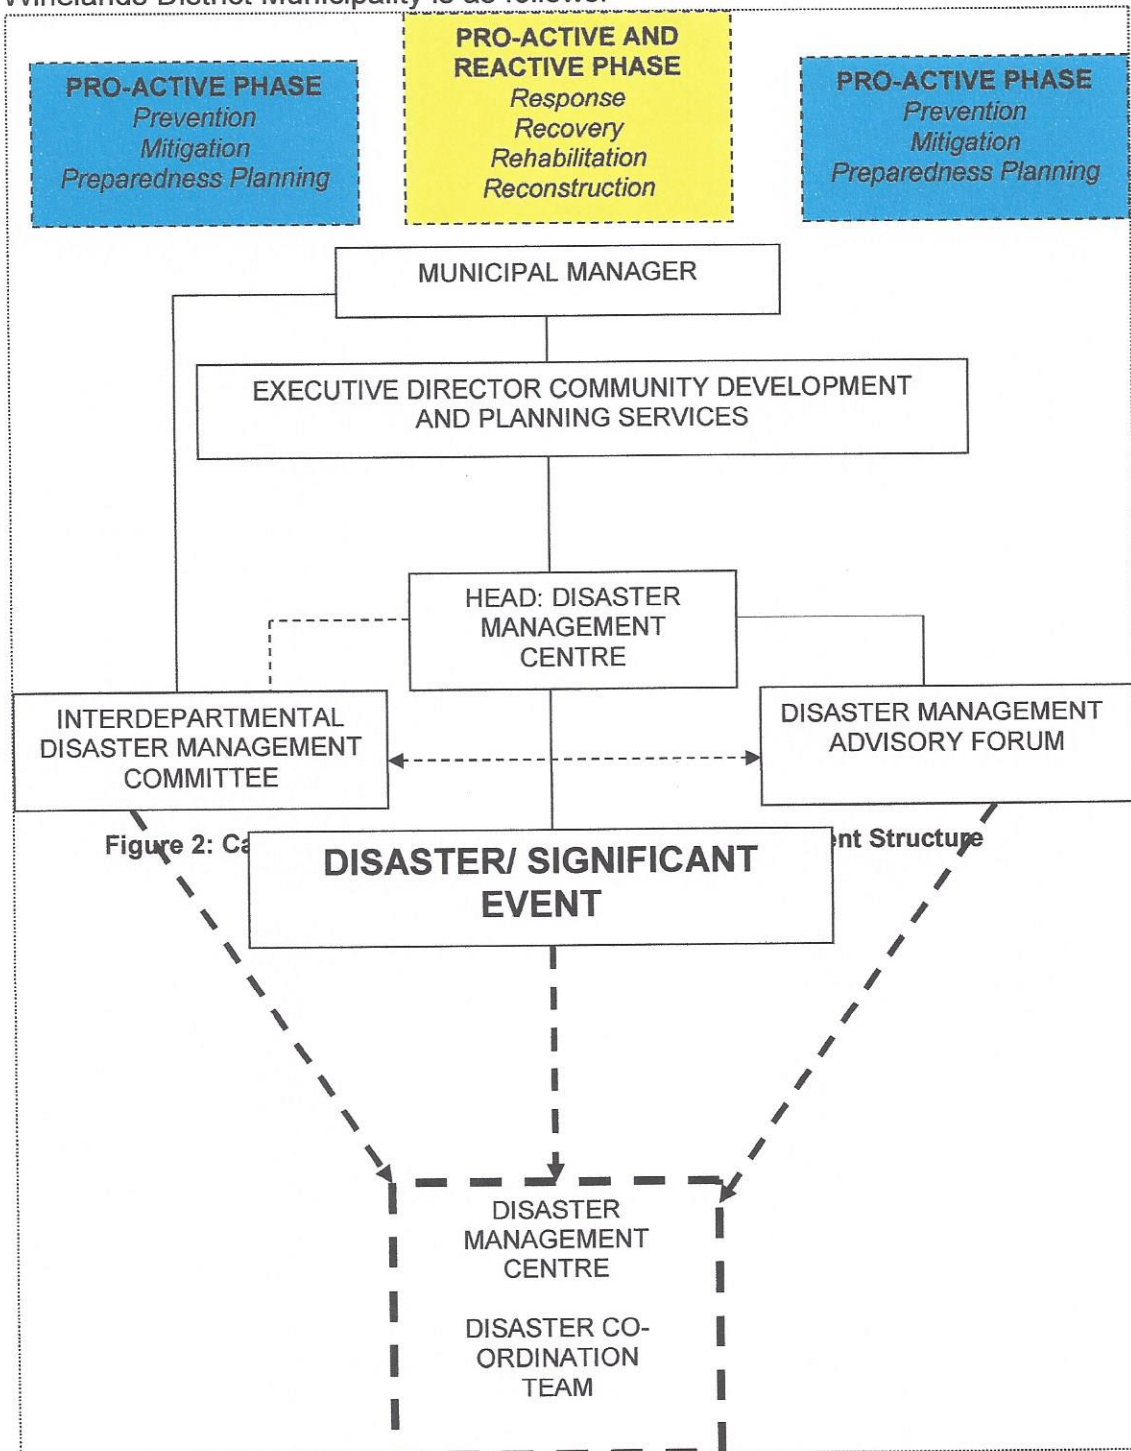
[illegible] District Municipality is as follows:

PRO-ACTIVE PHASE
Prevention
Mitigation
Preparedness Planning

PRO-ACTIVE AND REACTIVE PHASE
Response
Recovery
Rehabilitation
Reconstruction

PRO-ACTIVE PHASE
Prevention
Mitigation
Preparedness Planning

MUNICIPAL MANAGER

EXECUTIVE DIRECTOR COMMUNITY DEVELOPMENT AND PLANNING SERVICES

HEAD: DISASTER MANAGEMENT CENTRE

INTERDEPARTMENTAL DISASTER MANAGEMENT COMMITTEE

DISASTER MANAGEMENT ADVISORY FORUM

Figure 2: Ca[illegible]nt Structure

DISASTER/ SIGNIFICANT EVENT

DISASTER MANAGEMENT CENTRE

DISASTER CO-ORDINATION TEAM